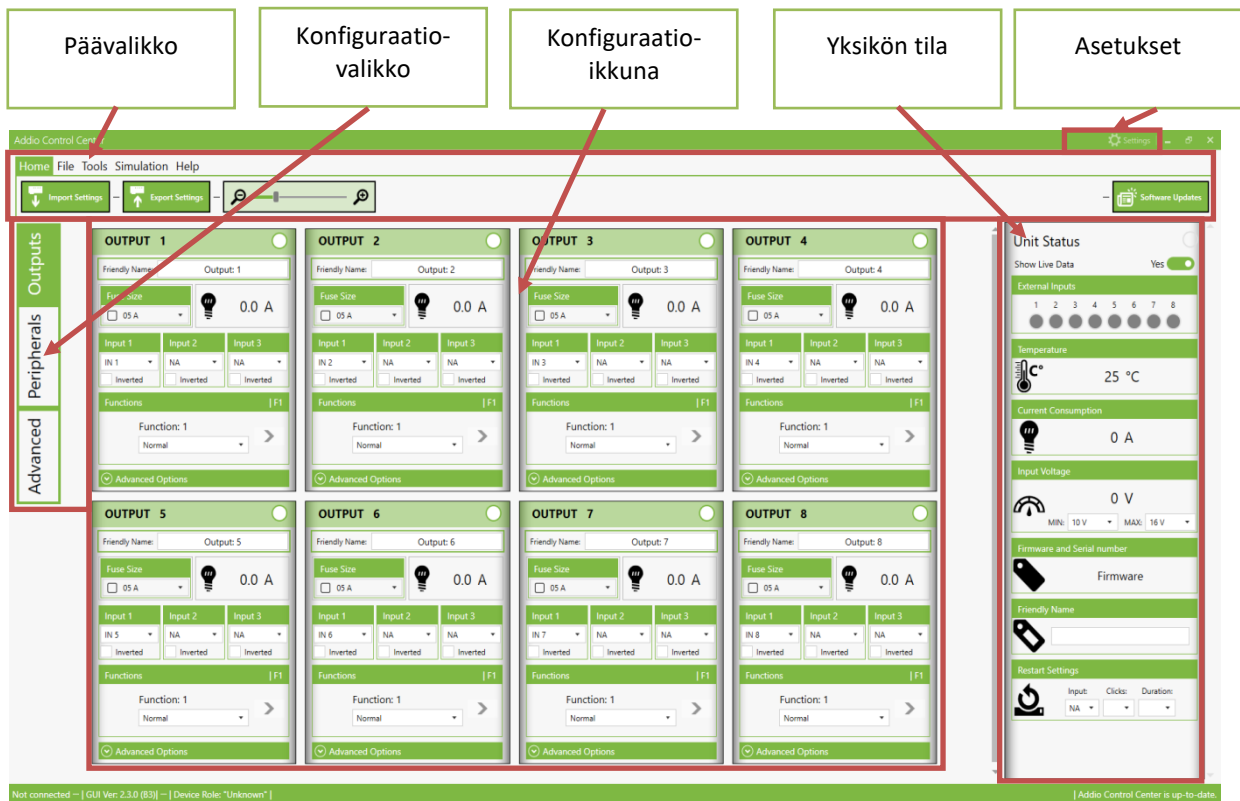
Päävalikko

Konfiguraatiovalikko

Konfiguraatioikkuna

Yksikön tila

Asetukset

Addio Control Center

Settings

Home File Tools Simulation Help

Import Settings – Export Settings –

– Software Updates

Outputs

Peripherals

Advanced

OUTPUT 1
Friendly Name: Output: 1
Fuse Size
05 A
0.0 A
Input 1 Input 2 Input 3
IN 1 NA NA
Inverted Inverted Inverted
Functions | F1
Function: 1
Normal
Advanced Options

OUTPUT 2
Friendly Name: Output: 2
Fuse Size
05 A
0.0 A
Input 1 Input 2 Input 3
IN 2 NA NA
Inverted Inverted Inverted
Functions | F1
Function: 1
Normal
Advanced Options

OUTPUT 3
Friendly Name: Output: 3
Fuse Size
05 A
0.0 A
Input 1 Input 2 Input 3
IN 3 NA NA
Inverted Inverted Inverted
Functions | F1
Function: 1
Normal
Advanced Options

OUTPUT 4
Friendly Name: Output: 4
Fuse Size
05 A
0.0 A
Input 1 Input 2 Input 3
IN 4 NA NA
Inverted Inverted Inverted
Functions | F1
Function: 1
Normal
Advanced Options

OUTPUT 5
Friendly Name: Output: 5
Fuse Size
05 A
0.0 A
Input 1 Input 2 Input 3
IN 5 NA NA
Inverted Inverted Inverted
Functions | F1
Function: 1
Normal
Advanced Options

OUTPUT 6
Friendly Name: Output: 6
Fuse Size
05 A
0.0 A
Input 1 Input 2 Input 3
IN 6 NA NA
Inverted Inverted Inverted
Functions | F1
Function: 1
Normal
Advanced Options

OUTPUT 7
Friendly Name: Output: 7
Fuse Size
05 A
0.0 A
Input 1 Input 2 Input 3
IN 7 NA NA
Inverted Inverted Inverted
Functions | F1
Function: 1
Normal
Advanced Options

OUTPUT 8
Friendly Name: Output: 8
Fuse Size
05 A
0.0 A
Input 1 Input 2 Input 3
IN 8 NA NA
Inverted Inverted Inverted
Functions | F1
Function: 1
Normal
Advanced Options

Unit Status
Show Live Data Yes
External Inputs
1 2 3 4 5 6 7 8
Temperature
°C
25 °C
Current Consumption
0 A
Input Voltage
0 V
MIN: 10 V MAX: 16 V
Firmware and Serial number
Firmware
Friendly Name
Restart Settings
Input: Clicks: Duration:
NA

Not connected -- | GUI Ver: 2.3.0 (B3) | -- | Device Role: "Unknown" |

| Addio Control Center is up-to-date.